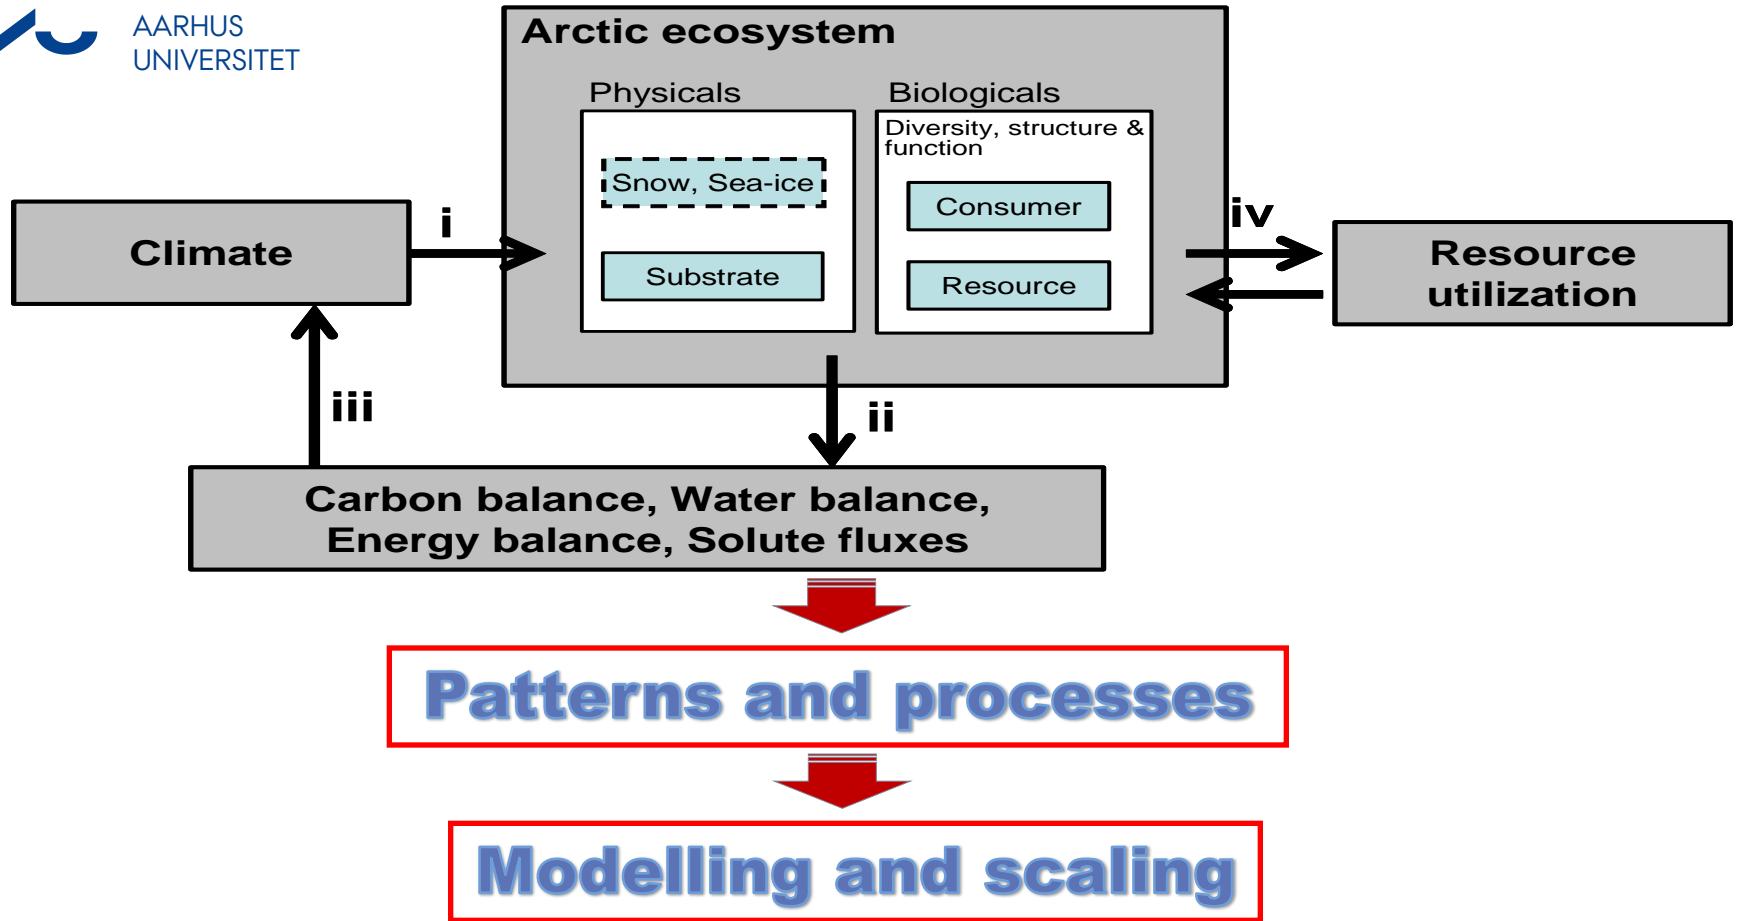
AARHUS
UNIVERSITET

Arctic ecosystem

Physicals

Snow, Sea-ice

Substrate

Biologicals

Diversity, structure & function

Consumer

Resource

Climate

i

iv

Resource utilization

iii

ii

Carbon balance, Water balance, Energy balance, Solute fluxes

Patterns and processes

Modelling and scaling